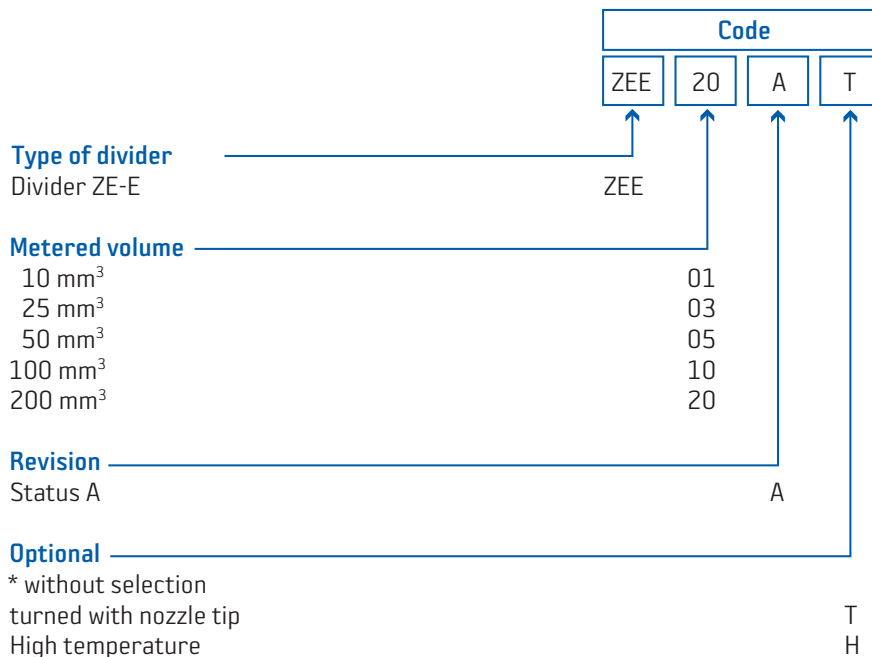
Code

ZEE 20 A T

Type of divider
Divider ZE-E ZEE

Metered volume
10 mm$^3$ 01
25 mm$^3$ 03
50 mm$^3$ 05
100 mm$^3$ 10
200 mm$^3$ 20

Revision
Status A A

Optional
* without selection
turned with nozzle tip T
High temperature H